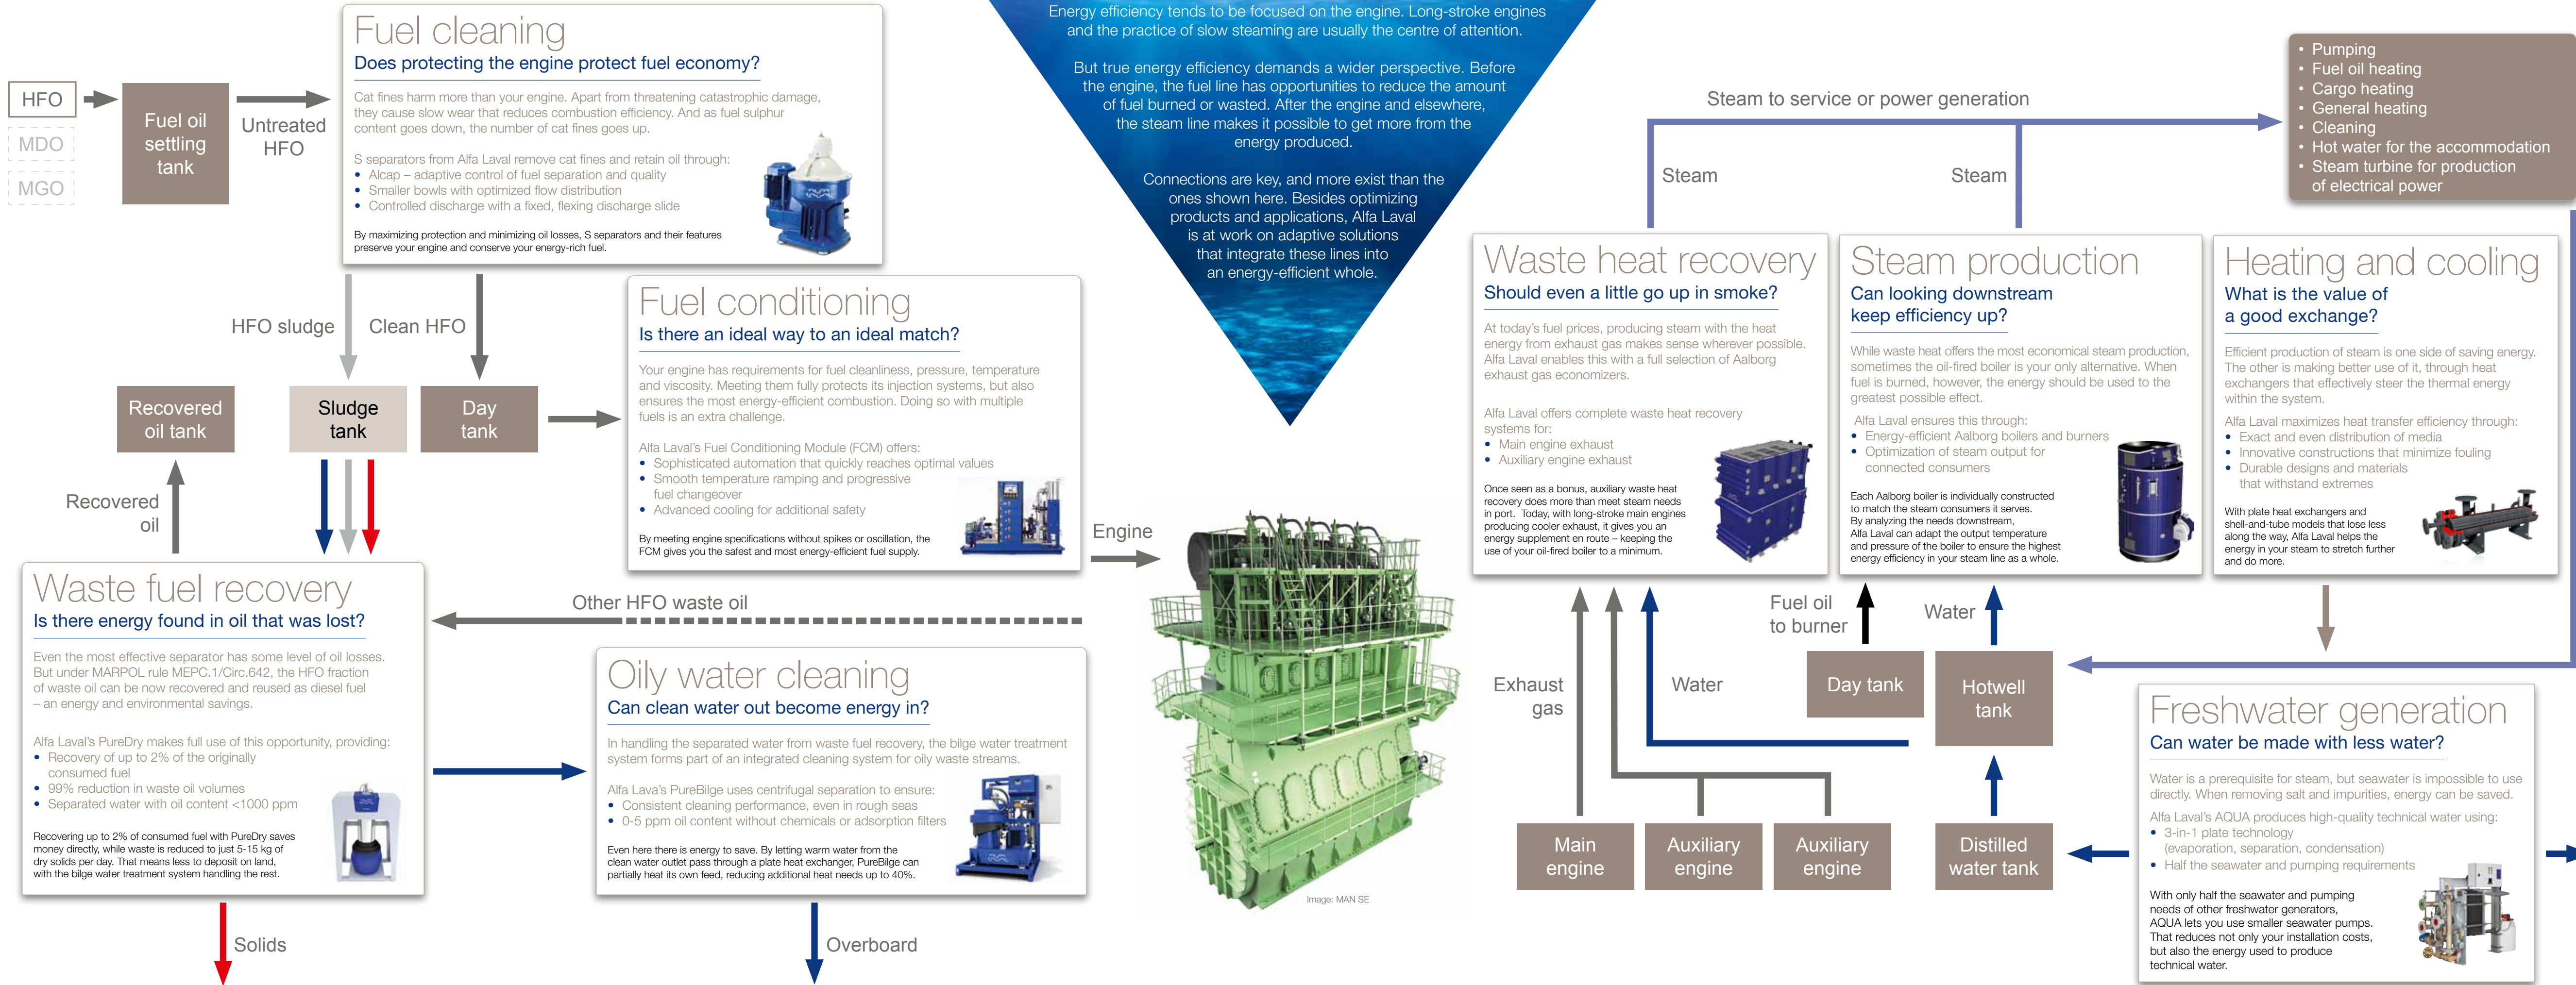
HFO
MDO
MGO

Fuel oil settling tank

Untreated HFO

Fuel cleaning
Does protecting the engine protect fuel economy?

Cat fines harm more than your engine. Apart from threatening catastrophic damage, they cause slow wear that reduces combustion efficiency. And as fuel sulphur content goes down, the number of cat fines goes up.

S separators from Alfa Laval remove cat fines and retain oil through:
• Alcap – adaptive control of fuel separation and quality
• Smaller bowls with optimized flow distribution
• Controlled discharge with a fixed, flexing discharge slide

By maximizing protection and minimizing oil losses, S separators and their features preserve your engine and conserve your energy-rich fuel.

Energy efficiency tends to be focused on the engine. Long-stroke engines and the practice of slow steaming are usually the centre of attention.

But true energy efficiency demands a wider perspective. Before the engine, the fuel line has opportunities to reduce the amount of fuel burned or wasted. After the engine and elsewhere, the steam line makes it possible to get more from the energy produced.

Connections are key, and more exist than the ones shown here. Besides optimizing products and applications, Alfa Laval is at work on adaptive solutions that integrate these lines into an energy-efficient whole.

HFO sludge
Clean HFO

Recovered oil tank
Sludge tank
Day tank

Fuel conditioning
Is there an ideal way to an ideal match?

Your engine has requirements for fuel cleanliness, pressure, temperature and viscosity. Meeting them fully protects its injection systems, but also ensures the most energy-efficient combustion. Doing so with multiple fuels is an extra challenge.

Alfa Laval's Fuel Conditioning Module (FCM) offers:
• Sophisticated automation that quickly reaches optimal values
• Smooth temperature ramping and progressive fuel changeover
• Advanced cooling for additional safety

By meeting engine specifications without spikes or oscillation, the FCM gives you the safest and most energy-efficient fuel supply.

Recovered oil

Engine

Waste fuel recovery
Is there energy found in oil that was lost?

Even the most effective separator has some level of oil losses. But under MARPOL rule MEPC.1/Circ.642, the HFO fraction of waste oil can be now recovered and reused as diesel fuel – an energy and environmental savings.

Alfa Laval's PureDry makes full use of this opportunity, providing:
• Recovery of up to 2% of the originally consumed fuel
• 99% reduction in waste oil volumes
• Separated water with oil content <1000 ppm

Recovering up to 2% of consumed fuel with PureDry saves money directly, while waste is reduced to just 5-15 kg of dry solids per day. That means less to deposit on land, with the bilge water treatment system handling the rest.

Other HFO waste oil

Oily water cleaning
Can clean water out become energy in?

In handling the separated water from waste fuel recovery, the bilge water treatment system forms part of an integrated cleaning system for oily waste streams.

Alfa Lava's PureBilge uses centrifugal separation to ensure:
• Consistent cleaning performance, even in rough seas
• 0-5 ppm oil content without chemicals or adsorption filters

Even here there is energy to save. By letting warm water from the clean water outlet pass through a plate heat exchanger, PureBilge can partially heat its own feed, reducing additional heat needs up to 40%.

Solids
Overboard

Image: MAN SE

Steam to service or power generation
Steam
Steam

• Pumping
• Fuel oil heating
• Cargo heating
• General heating
• Cleaning
• Hot water for the accommodation
• Steam turbine for production of electrical power

Waste heat recovery
Should even a little go up in smoke?

At today's fuel prices, producing steam with the heat energy from exhaust gas makes sense wherever possible. Alfa Laval enables this with a full selection of Aalborg exhaust gas economizers.

Alfa Laval offers complete waste heat recovery systems for:
• Main engine exhaust
• Auxiliary engine exhaust

Once seen as a bonus, auxiliary waste heat recovery does more than meet steam needs in port. Today, with long-stroke main engines producing cooler exhaust, it gives you an energy supplement en route – keeping the use of your oil-fired boiler to a minimum.

Steam production
Can looking downstream keep efficiency up?

While waste heat offers the most economical steam production, sometimes the oil-fired boiler is your only alternative. When fuel is burned, however, the energy should be used to the greatest possible effect.

Alfa Laval ensures this through:
• Energy-efficient Aalborg boilers and burners
• Optimization of steam output for connected consumers

Each Aalborg boiler is individually constructed to match the steam consumers it serves. By analyzing the needs downstream, Alfa Laval can adapt the output temperature and pressure of the boiler to ensure the highest energy efficiency in your steam line as a whole.

Heating and cooling
What is the value of a good exchange?

Efficient production of steam is one side of saving energy. The other is making better use of it, through heat exchangers that effectively steer the thermal energy within the system.

Alfa Laval maximizes heat transfer efficiency through:
• Exact and even distribution of media
• Innovative constructions that minimize fouling
• Durable designs and materials that withstand extremes

With plate heat exchangers and shell-and-tube models that lose less along the way, Alfa Laval helps the energy in your steam to stretch further and do more.

Exhaust gas
Water
Fuel oil to burner
Water
Day tank
Hotwell tank

Main engine
Auxiliary engine
Auxiliary engine
Distilled water tank

Freshwater generation
Can water be made with less water?

Water is a prerequisite for steam, but seawater is impossible to use directly. When removing salt and impurities, energy can be saved.

Alfa Laval's AQUA produces high-quality technical water using:
• 3-in-1 plate technology (evaporation, separation, condensation)
• Half the seawater and pumping requirements

With only half the seawater and pumping needs of other freshwater generators, AQUA lets you use smaller seawater pumps. That reduces not only your installation costs, but also the energy used to produce technical water.